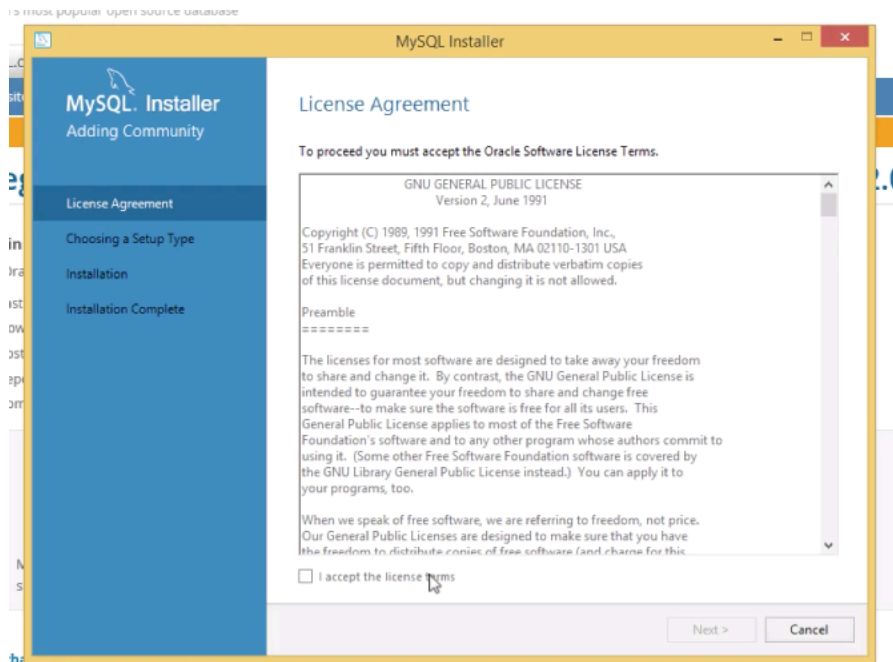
's most popular open source database

MySQL Installer

MySQL. Installer
Adding Community

License Agreement
Choosing a Setup Type
Installation
Installation Complete

License Agreement

To proceed you must accept the Oracle Software License Terms.

GNU GENERAL PUBLIC LICENSE
Version 2, June 1991

Copyright (C) 1989, 1991 Free Software Foundation, Inc.,
51 Franklin Street, Fifth Floor, Boston, MA 02110-1301 USA
Everyone is permitted to copy and distribute verbatim copies
of this license document, but changing it is not allowed.

Preamble
========

The licenses for most software are designed to take away your freedom to share and change it. By contrast, the GNU General Public License is intended to guarantee your freedom to share and change free software--to make sure the software is free for all its users. This General Public License applies to most of the Free Software Foundation's software and to any other program whose authors commit to using it. (Some other Free Software Foundation software is covered by the GNU Library General Public License instead.) You can apply it to your programs, too.

When we speak of free software, we are referring to freedom, not price. Our General Public Licenses are designed to make sure that you have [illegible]

I accept the license terms

Next >
Cancel